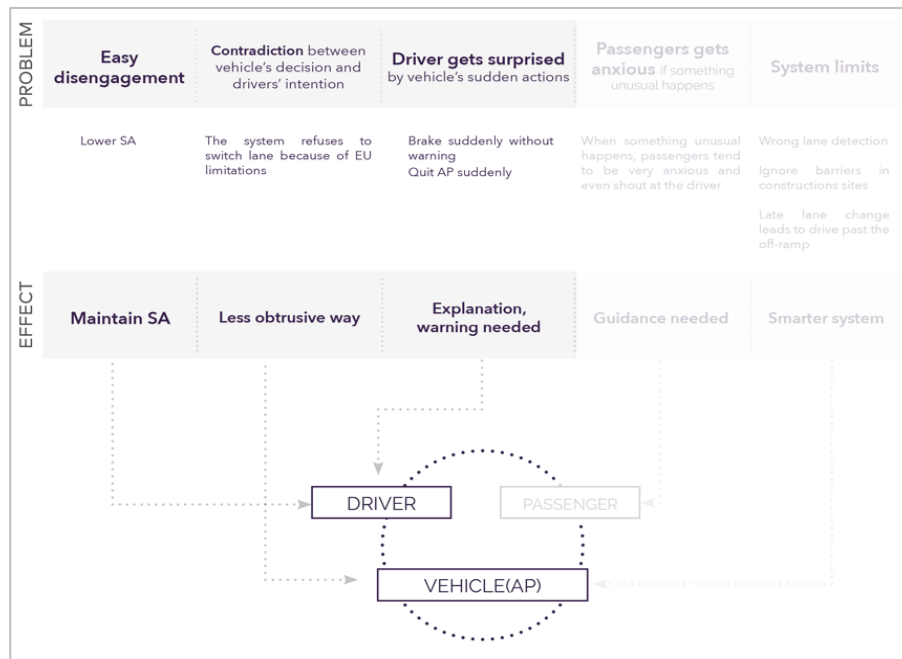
PROBLEM

Easy disengagement

Contradiction between vehicle's decision and drivers' intention

Driver gets surprised by vehicle's sudden actions

Passengers gets anxious if something unusual happens

System limits

Lower SA

The system refuses to switch lane because of EU limitations

Brake suddenly without warning
Quit AP suddenly

When something unusual happens, passengers tend to be very anxious and even shout at the driver

Wrong lane detection

Ignore barriers in constructions sites

Late lane change leads to drive past the off-ramp

EFFECT

Maintain SA

Less obtrusive way

Explanation, warning needed

Guidance needed

Smarter system

DRIVER

PASSENGER

VEHICLE(AP)